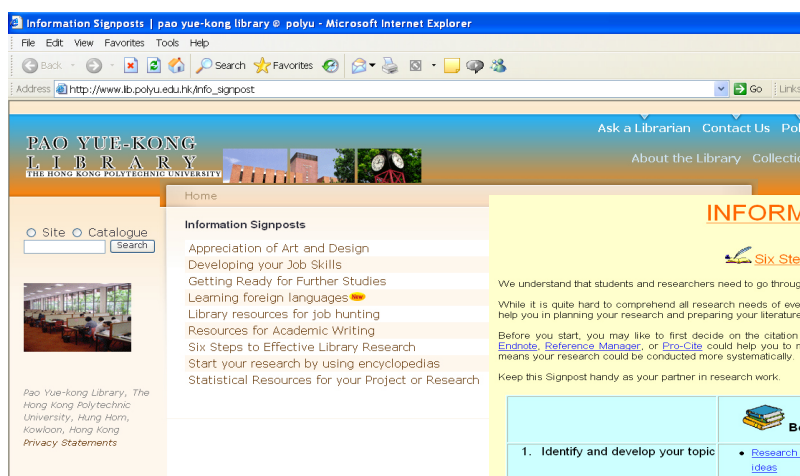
Information Signposts | pao yue-kong library @ polyu - Microsoft Internet Explorer

File Edit View Favorites Tools Help

Back Search Favorites

Address http://www.lib.polyu.edu.hk/info_signpost Go Links

PAO YUE-KONG LIBRARY THE HONG KONG POLYTECHNIC UNIVERSITY

Ask a Librarian Contact Us Po

About the Library Collectio

Home

Site Catalogue
Search

Pao Yue-kong Library, The Hong Kong Polytechnic University, Hung Hom, Kowloon, Hong Kong
Privacy Statements

Information Signposts

Appreciation of Art and Design
Developing your Job Skills
Getting Ready for Further Studies
Learning foreign languages New
Library resources for job hunting
Resources for Academic Writing
Six Steps to Effective Library Research
Start your research by using encyclopedias
Statistical Resources for your Project or Research

INFORM

Six Ste

We understand that students and researchers need to go throug

While it is quite hard to comprehend all research needs of eve help you in planning your research and preparing your literature

Before you start, you may like to first decide on the citation Endnote, Reference Manager, or Pro-Cite could help you to m means your research could be conducted more systematically.

Keep this Signpost handy as your partner in research work.

| | B |
|---|---|
| 1. Identify and develop your topic | • Research ideas |